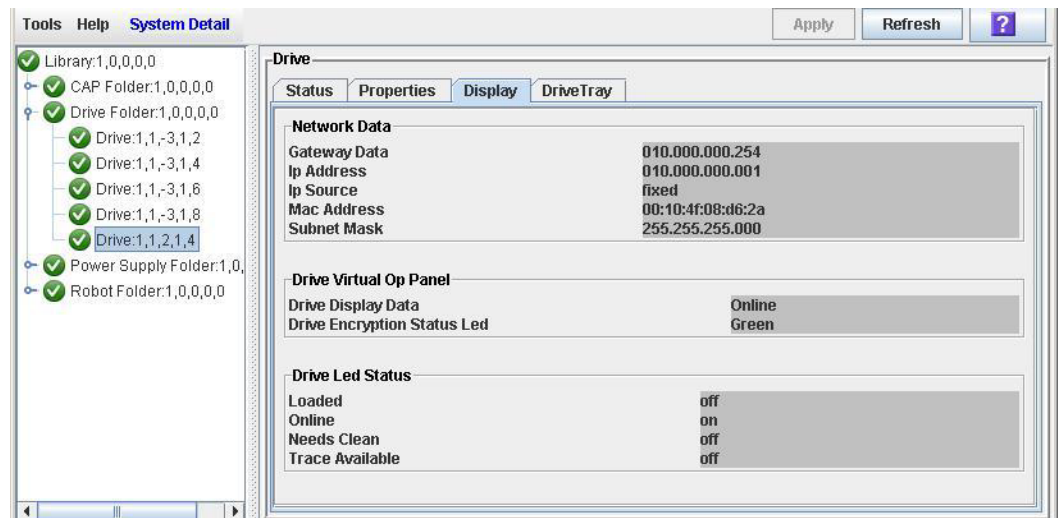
Tools Help System Detail

Apply Refresh ?

Library:1,0,0,0,0
CAP Folder:1,0,0,0,0
Drive Folder:1,0,0,0,0
Drive:1,1,-3,1,2
Drive:1,1,-3,1,4
Drive:1,1,-3,1,6
Drive:1,1,-3,1,8
Drive:1,1,2,1,4
Power Supply Folder:1,0,
Robot Folder:1,0,0,0,0

Drive

Status Properties Display DriveTray

Network Data

| | |
|---|---|
| Gateway Data | 010.000.000.254 |
| Ip Address | 010.000.000.001 |
| Ip Source | fixed |
| Mac Address | 00:10:4f:08:d6:2a |
| Subnet Mask | 255.255.255.000 |

Drive Virtual Op Panel

| | |
|---|---|
| Drive Display Data | Online |
| Drive Encryption Status Led | Green |

Drive Led Status

| | |
|---|---|
| Loaded | off |
| Online | on |
| Needs Clean | off |
| Trace Available | off |